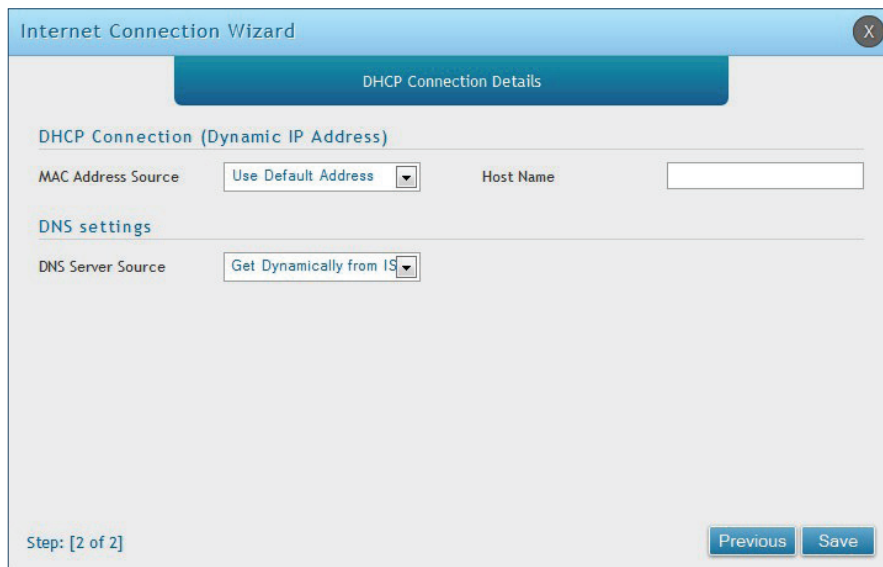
Internet Connection Wizard

X

DHCP Connection Details

DHCP Connection (Dynamic IP Address)

MAC Address Source Use Default Address

Host Name

DNS settings

DNS Server Source Get Dynamically from IS

Step: [2 of 2]

Previous Save